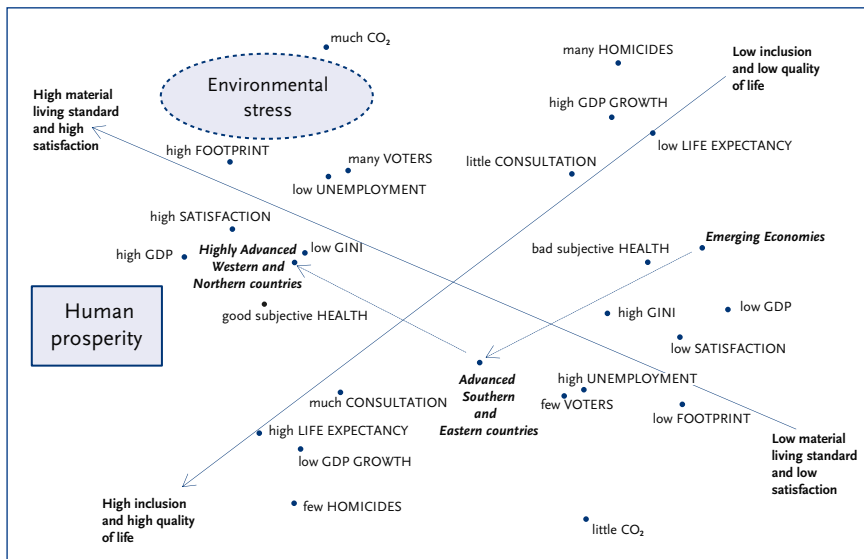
much $CO_2$

many HOMICIDES

Low inclusion and low quality of life

Environmental stress

High material living standard and high satisfaction

high GDP GROWTH

low LIFE EXPECTANCY

high FOOTPRINT

many VOTERS

little CONSULTATION

low UNEMPLOYMENT

high SATISFACTION

Emerging Economies

high GDP

Highly Advanced Western and Northern countries

low GINI

bad subjective HEALTH

Human prosperity

low GDP

good subjective HEALTH

high GINI

low SATISFACTION

Advanced Southern and Eastern countries

high UNEMPLOYMENT

much CONSULTATION

few VOTERS

low FOOTPRINT

high LIFE EXPECTANCY

Low material living standard and low satisfaction

low GDP GROWTH

High inclusion and high quality of life

few HOMICIDES

little $CO_2$